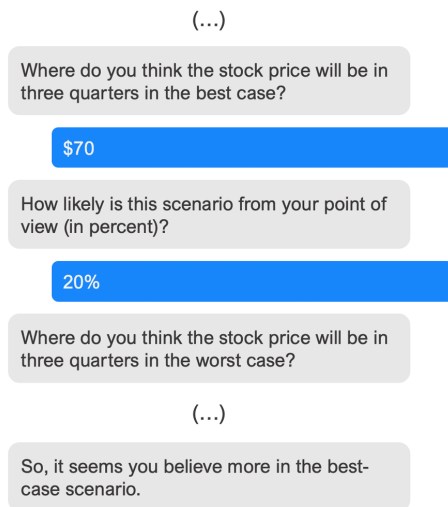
(...)

Where do you think the stock price will be in three quarters in the best case?

$70

How likely is this scenario from your point of view (in percent)?

20%

Where do you think the stock price will be in three quarters in the worst case?

(...)

So, it seems you believe more in the best-case scenario.